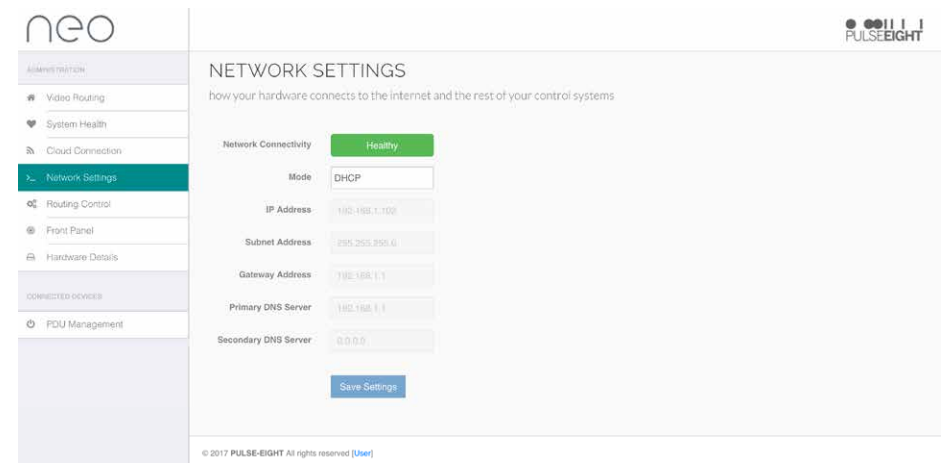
neo

PULSEEIGHT

ADMINISTRATION

Video Routing

System Health

Cloud Connection

Network Settings

Routing Control

Front Panel

Hardware Details

CONNECTED DEVICES

PDU Management

NETWORK SETTINGS

how your hardware connects to the internet and the rest of your control systems

| | |
|---|---|
| Network Connectivity | Healthy |
| Mode | DHCP |
| IP Address | 192.168.1.102 |
| Subnet Address | 255.255.255.0 |
| Gateway Address | 192.168.1.1 |
| Primary DNS Server | 192.168.1.1 |
| Secondary DNS Server | 0.0.0.0 |

Save Settings

© 2017 PULSE-EIGHT All rights reserved [User]